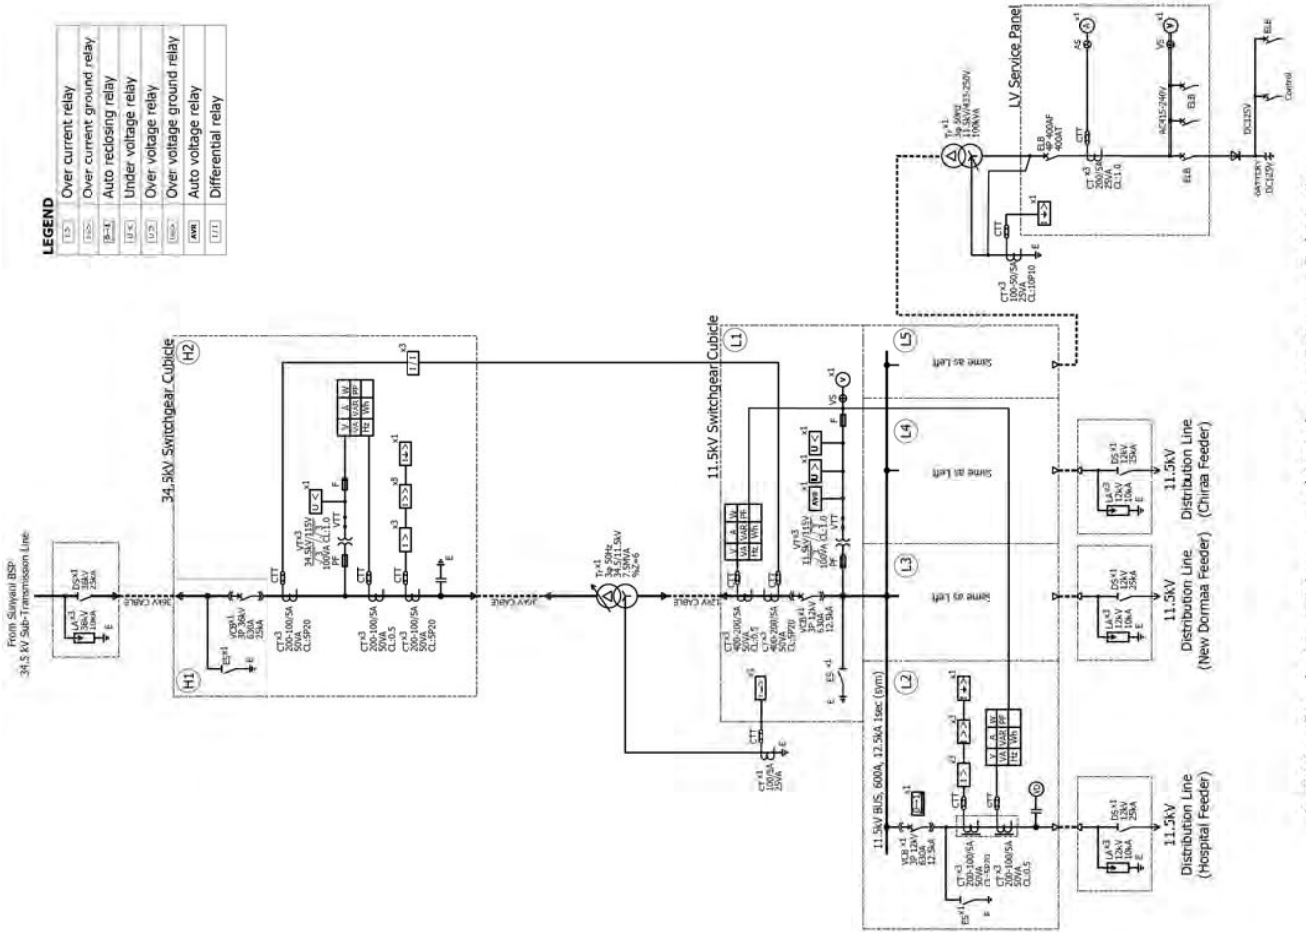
LEGEND

| | |
|---|---|
| I > | Over current relay |
| I > | Over current ground relay |
| 0→1 | Auto reclosing relay |
| U < | Under voltage relay |
| U > | Over voltage relay |
| U0 > | Over voltage ground relay |
| AVR | Auto voltage relay |
| I / I | Differential relay |

From Sunyani BSP
34.5 kV Sub-Transmission Line

DS x1 36kV 25kA
LA x3 36kV 10kA
E

36kV CABLE

34.5kV Switchgear Cubicle

H1

H2

ES x1
E

VCB x1 3P 36kV 630A 25kA

CT x3 200-100/5A 50VA CL.5P20

CT x3 200-100/5A 50VA CL.0.5

CT x3 200-100/5A 50VA CL.5P20

CTT

VT x3 34.5kV/√3 / 115V/√3 100VA CL.1.0 PF

VTT

F

U < x1

V A W
VA VAR PF
Hz Wh

I > x3

I >> x3

I > x1

E

x3

I / I

36kV CABLE

Tr x1 3φ 50Hz 34.5/11.5kV 7.5MVA %Z=6

CT x1 100/5A 30VA

CTT

E

I > x1

12kV CABLE

11.5kV Switchgear Cubicle

L1

ES x1

E

CT x3 400-200/5A 50VA CL.0.5

CT x3 400-200/5A 50VA CL.5P20

VCB x1 3P 12kV 630A 12.5kA

VT x3 11.5kV/115V 100VA CL.1.0 PF

VTT

F

V A W
VA VAR PF
Hz Wh

AVR x1

U > x1

U < x1

VS

V x1

F

11.5kV BUS, 600A, 12.5kA 1sec (sym)

L2

L3

L4

L5

Same as Left

Same as Left

Same as Left

VCB x1 3P 12kV 630A 12.5kA

ES x1

E

0→1 x1

CT x3 200-100/5A 50VA CL.5P20

CT x3 200-100/5A 50VA CL.0.5

CTT

I > x3

I >> x3

I > x1

V A W
VA VAR PF
Hz Wh

DS x1 12kV 25kA

LA x3 12kV 10kA
E

11.5kV
Distribution Line
(Hospital Feeder)

11.5kV
Distribution Line
(New Dormaa Feeder)

11.5kV
Distribution Line
(Chiraa Feeder)

LV Service Panel

Tr x1 3φ 50Hz 11.5kV/415-250V 100kVA

ELB 4P 400AF 400AT

CT x3 100-50/5A 25VA CL.10P10

CTT

x1

I >

E

CT x3 200/5A 25VA CL.1.0

CTT

AS

A x1

VS

V x1

AC415-240V

ELB

ELB

DC125V

BATTERY DC125V

ELB

Control